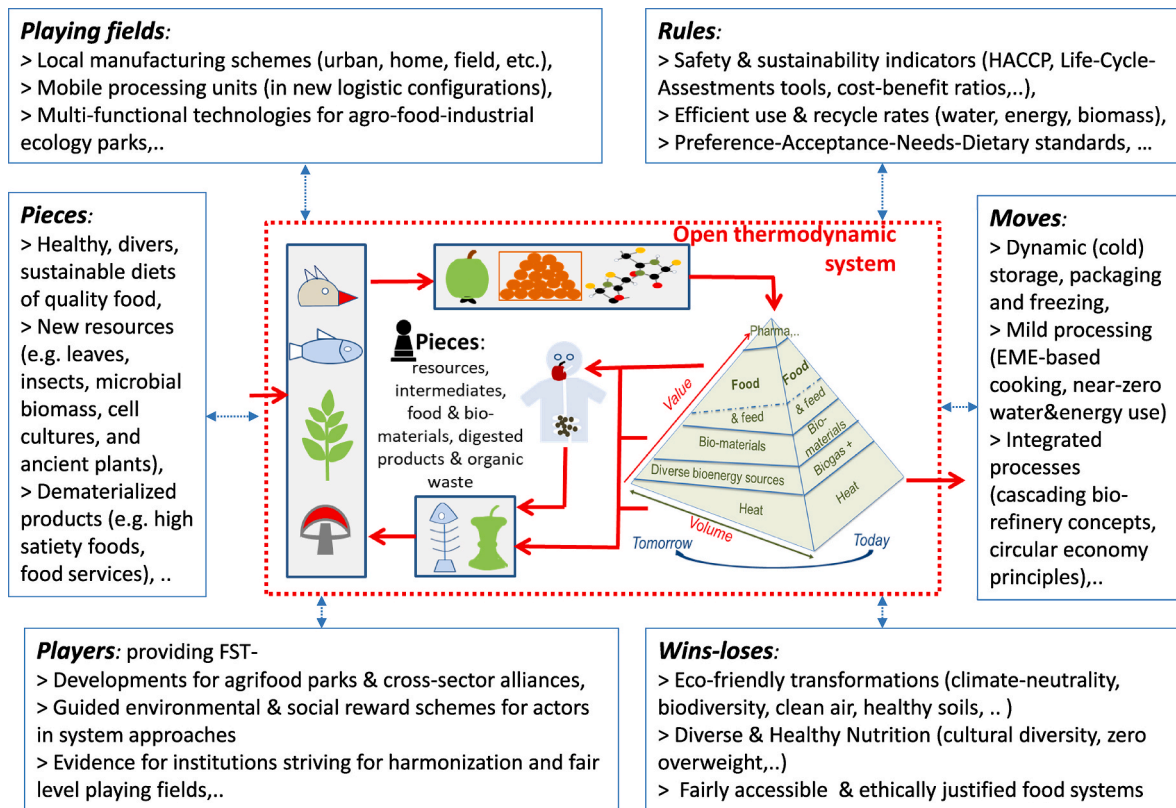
**Playing fields**:
> Local manufacturing schemes (urban, home, field, etc.),
> Mobile processing units (in new logistic configurations),
> Multi-functional technologies for agro-food-industrial ecology parks,..

**Rules**:
> Safety & sustainability indicators (HACCP, Life-Cycle-Assestments tools, cost-benefit ratios,..),
> Efficient use & recycle rates (water, energy, biomass),
> Preference-Acceptance-Needs-Dietary standards, …

**Pieces**:
> Healthy, divers, sustainable diets of quality food,
> New resources (e.g. leaves, insects, microbial biomass, cell cultures, and ancient plants),
> Dematerialized products (e.g. high satiety foods, food services), ..

Open thermodynamic system

**Pieces**: resources, intermediates, food & bio-materials, digested products & organic waste

Pharma...
Food
Food & feed
& feed
Bio-materials
Bio-materials
Biogas +
Diverse bioenergy sources
Heat
Heat
Value
Volume
Tomorrow
Today

**Moves**:
> Dynamic (cold) storage, packaging and freezing,
> Mild processing (EME-based cooking, near-zero water&energy use)
> Integrated processes (cascading bio-refinery concepts, circular economy principles),..

**Players**: providing FST-
> Developments for agrifood parks & cross-sector alliances,
> Guided environmental & social reward schemes for actors in system approaches
> Evidence for institutions striving for harmonization and fair level playing fields,..

**Wins-loses**:
> Eco-friendly transformations (climate-neutrality, biodiversity, clean air, healthy soils, .. )
> Diverse & Healthy Nutrition (cultural diversity, zero overweight,...)
> Fairly accessible & ethically justified food systems